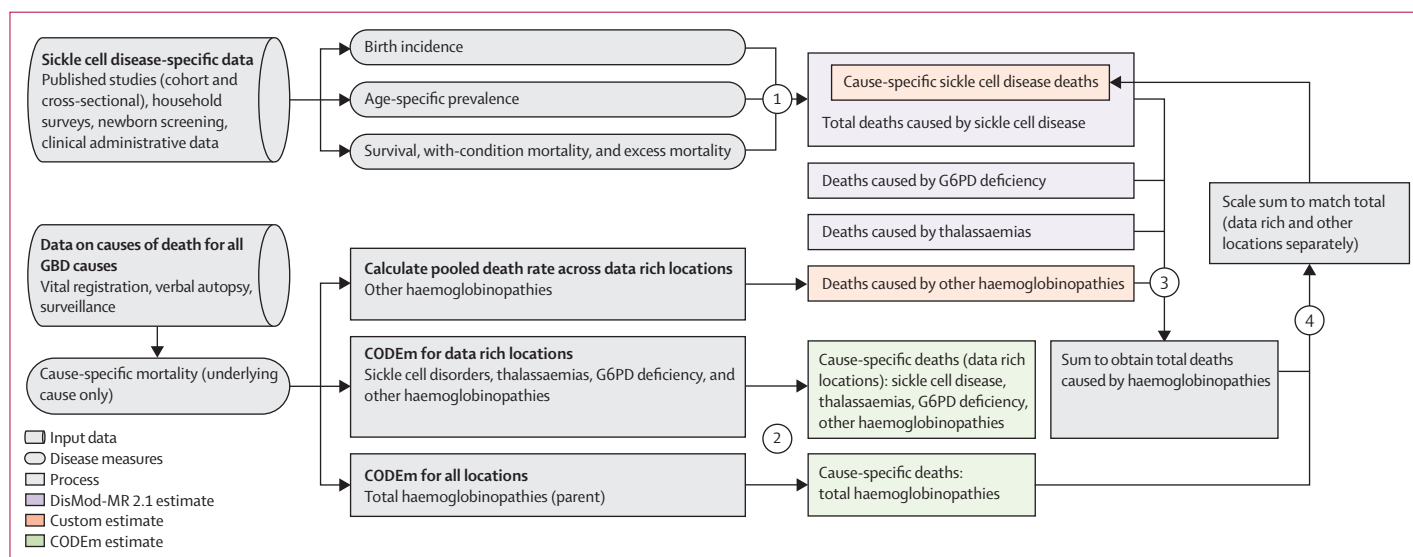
**Sickle cell disease-specific data**
Published studies (cohort and cross-sectional), household surveys, newborn screening, clinical administrative data

Birth incidence

Age-specific prevalence

Survival, with-condition mortality, and excess mortality

1

Cause-specific sickle cell disease deaths

Total deaths caused by sickle cell disease

Deaths caused by G6PD deficiency

Deaths caused by thalassaemias

Scale sum to match total (data rich and other locations separately)

**Data on causes of death for all GBD causes**
Vital registration, verbal autopsy, surveillance

Cause-specific mortality (underlying cause only)

**Calculate pooled death rate across data rich locations**
Other haemoglobinopathies

Deaths caused by other haemoglobinopathies

3

4

**CODEm for data rich locations**
Sickle cell disorders, thalassaemias, G6PD deficiency, and other haemoglobinopathies

Cause-specific deaths (data rich locations): sickle cell disease, thalassaemias, G6PD deficiency, other haemoglobinopathies

Sum to obtain total deaths caused by haemoglobinopathies

2

**CODEm for all locations**
Total haemoglobinopathies (parent)

Cause-specific deaths: total haemoglobinopathies

Input data
Disease measures
Process
DisMod-MR 2.1 estimate
Custom estimate
CODEm estimate